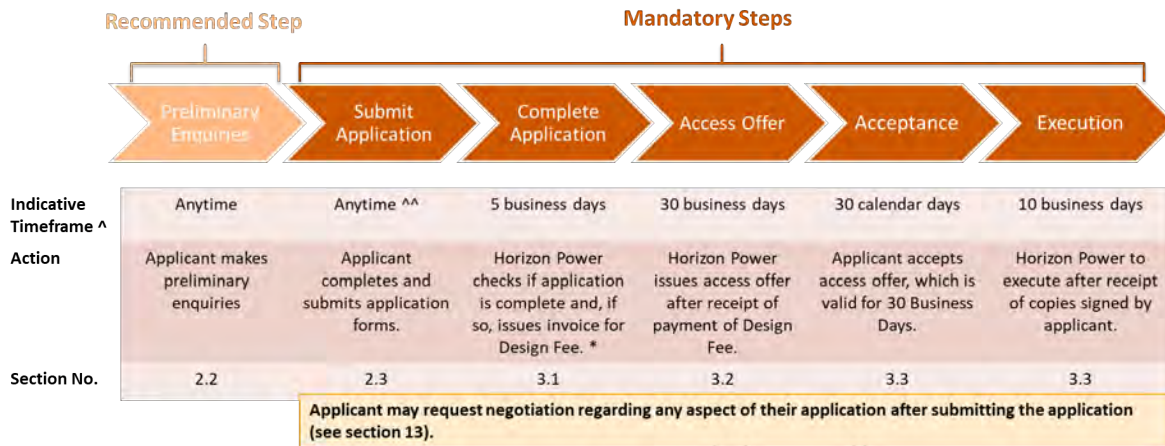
Recommended Step

Mandatory Steps

Preliminary Enquiries

Submit Application

Complete Application

Access Offer

Acceptance

Execution

| | | | | | | |
|---|---|---|---|---|---|---|
| Indicative Timeframe ^ | Anytime | Anytime ^^ | 5 business days | 30 business days | 30 calendar days | 10 business days |
| Action | Applicant makes preliminary enquiries | Applicant completes and submits application forms. | Horizon Power checks if application is complete and, if so, issues invoice for Design Fee. * | Horizon Power issues access offer after receipt of payment of Design Fee. | Applicant accepts access offer, which is valid for 30 Business Days. | Horizon Power to execute after receipt of copies signed by applicant. |
| Section No. | 2.2 | 2.3 | 3.1 | 3.2 | 3.3 | 3.3 |

Applicant may request negotiation regarding any aspect of their application after submitting the application (see section 13).